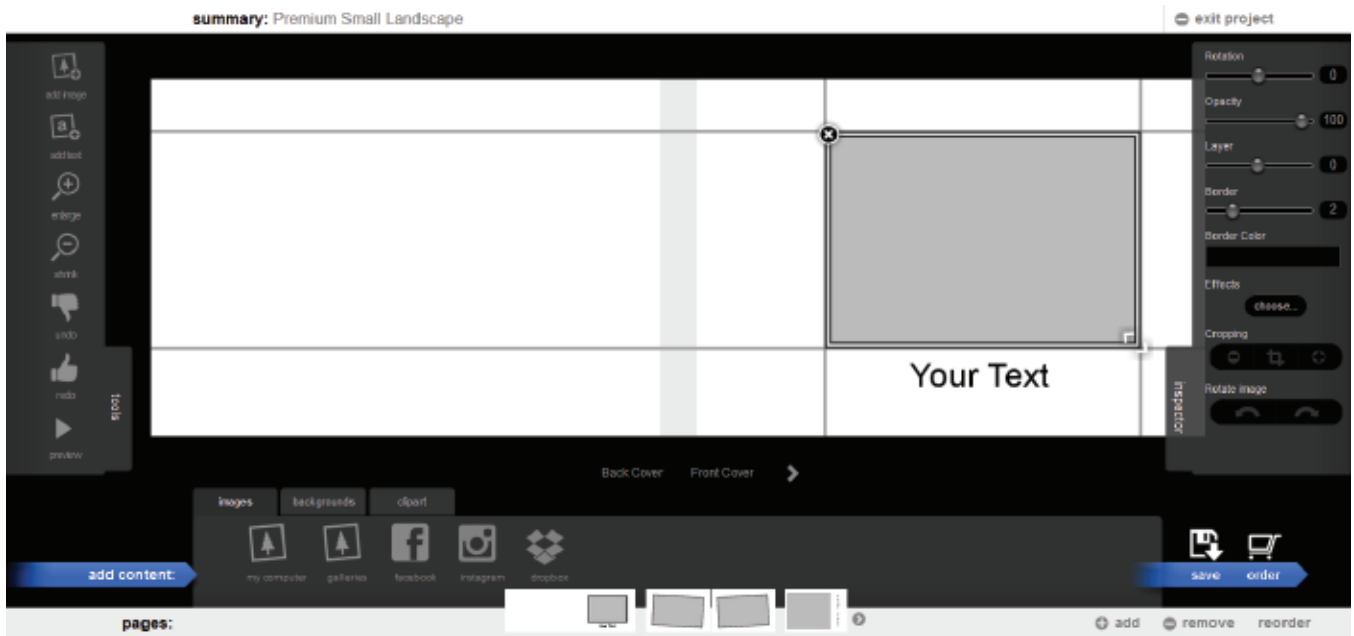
summary: Premium Small Landscape

exit project

add image
add text
enlarge
shrink
undo
redo
preview

tools

Your Text

Rotation
0
Opacity
100
Layer
0
Border
2
Border Color
Effects
choose...
Cropping
Rotate image

inspector

Back Cover
Front Cover

images
backgrounds
clipart

my computer
galleries
facebook
instagram
dropbox

add content:

save
order

pages:

add
remove
reorder